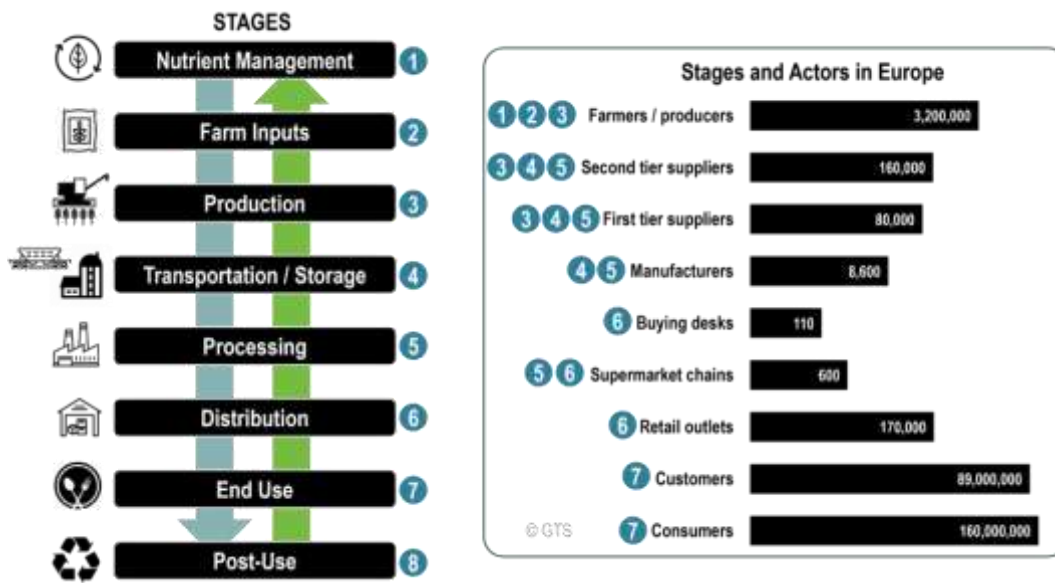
STAGES

Nutrient Management 1

Farm Inputs 2

Production 3

Transportation / Storage 4

Processing 5

Distribution 6

End Use 7

Post-Use 8

Stages and Actors in Europe

| | | |
|---|---|---|
| 1 2 3 | Farmers / producers | 3,200,000 |
| 3 4 5 | Second tier suppliers | 160,000 |
| 3 4 5 | First tier suppliers | 80,000 |
| 4 5 | Manufacturers | 8,600 |
| 6 | Buying desks | 110 |
| 5 6 | Supermarket chains | 600 |
| 6 | Retail outlets | 170,000 |
| 7 | Customers | 89,000,000 |
| 7 | Consumers | 160,000,000 |

© GTS